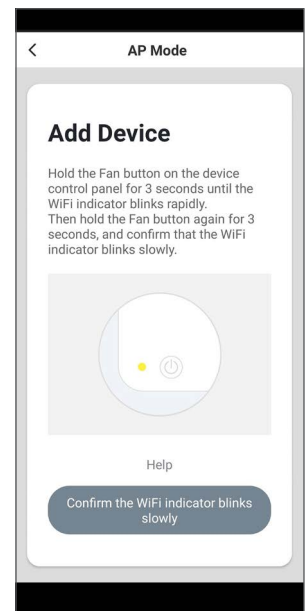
<

AP Mode

Add Device

Hold the Fan button on the device control panel for 3 seconds until the WiFi indicator blinks rapidly.
Then hold the Fan button again for 3 seconds, and confirm that the WiFi indicator blinks slowly.

Help

Confirm the WiFi indicator blinks slowly